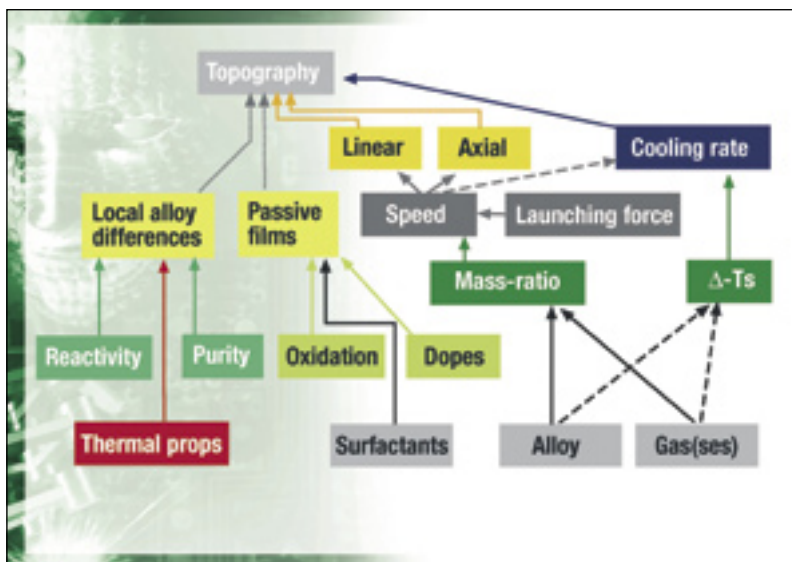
Topography

Linear

Axial

Cooling rate

Local alloy differences

Passive films

Speed

Launching force

Mass-ratio

$\Delta$-Ts

Reactivity

Purity

Oxidation

Dopes

Thermal props

Surfactants

Alloy

Gas(ses)